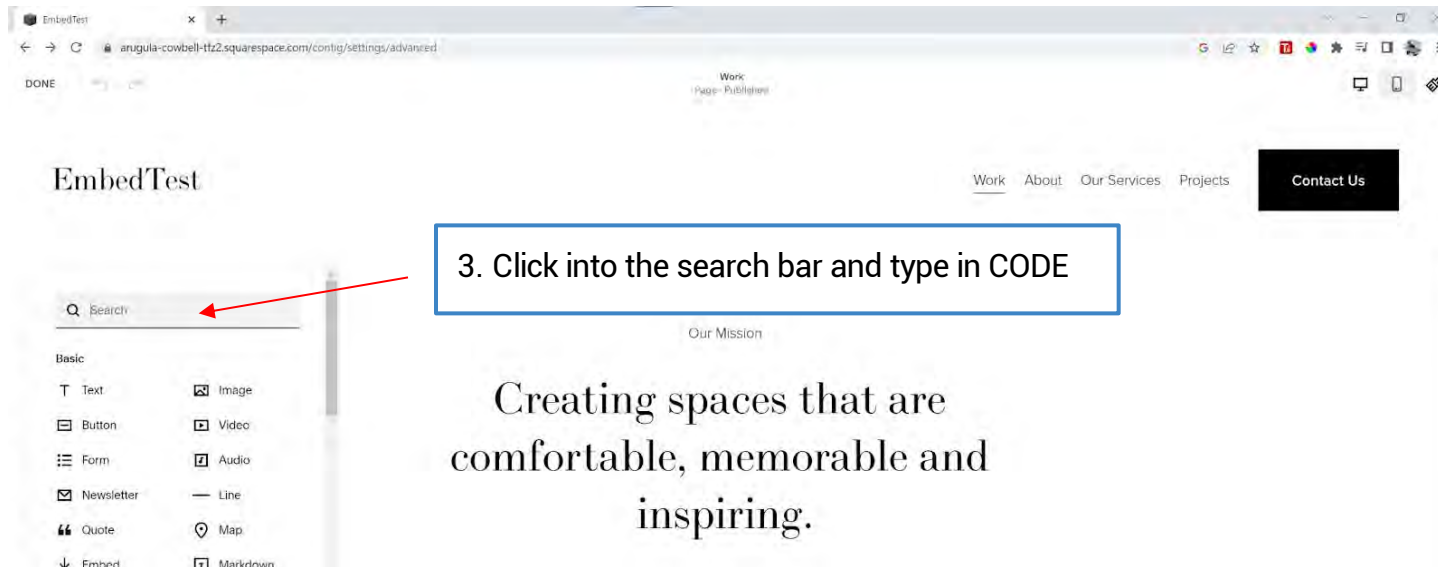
EmbedTest

arugula-cowbell-tfz2.squarespace.com/config/settings/advanced

DONE

Work
Page · Published

EmbedTest

Work About Our Services Projects

Contact Us

3. Click into the search bar and type in CODE

Search

Basic

Text
Image
Button
Video
Form
Audio
Newsletter
Line
Quote
Map
Embed
Markdown

Our Mission

Creating spaces that are comfortable, memorable and inspiring.